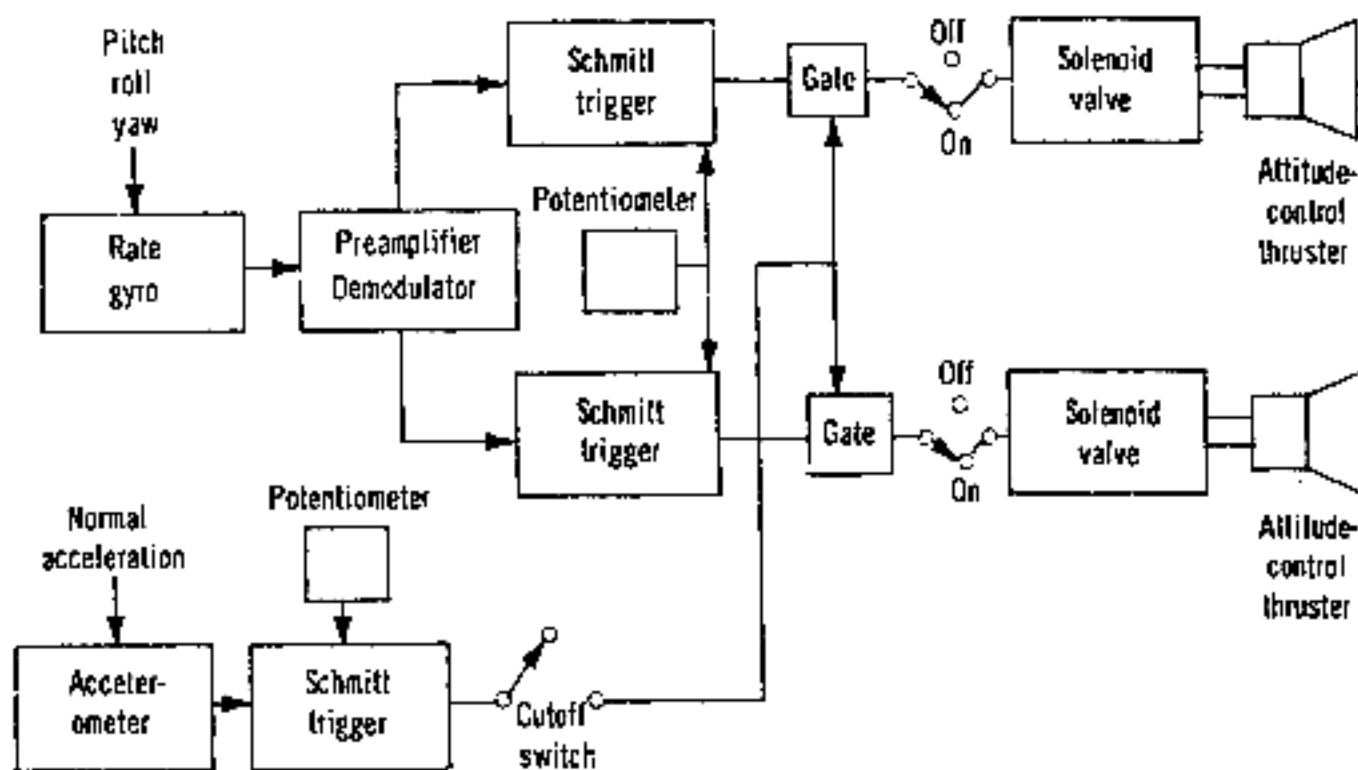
Pitch roll yaw

Rate gyro

Preamplifier Demodulator

Schmitt trigger

Potentiometer

Gate

Off

On

Solenoid valve

Attitude-control thruster

Schmitt trigger

Gate

Off

On

Solenoid valve

Attitude-control thruster

Normal acceleration

Potentiometer

Accelerometer

Schmitt trigger

Cutoff switch